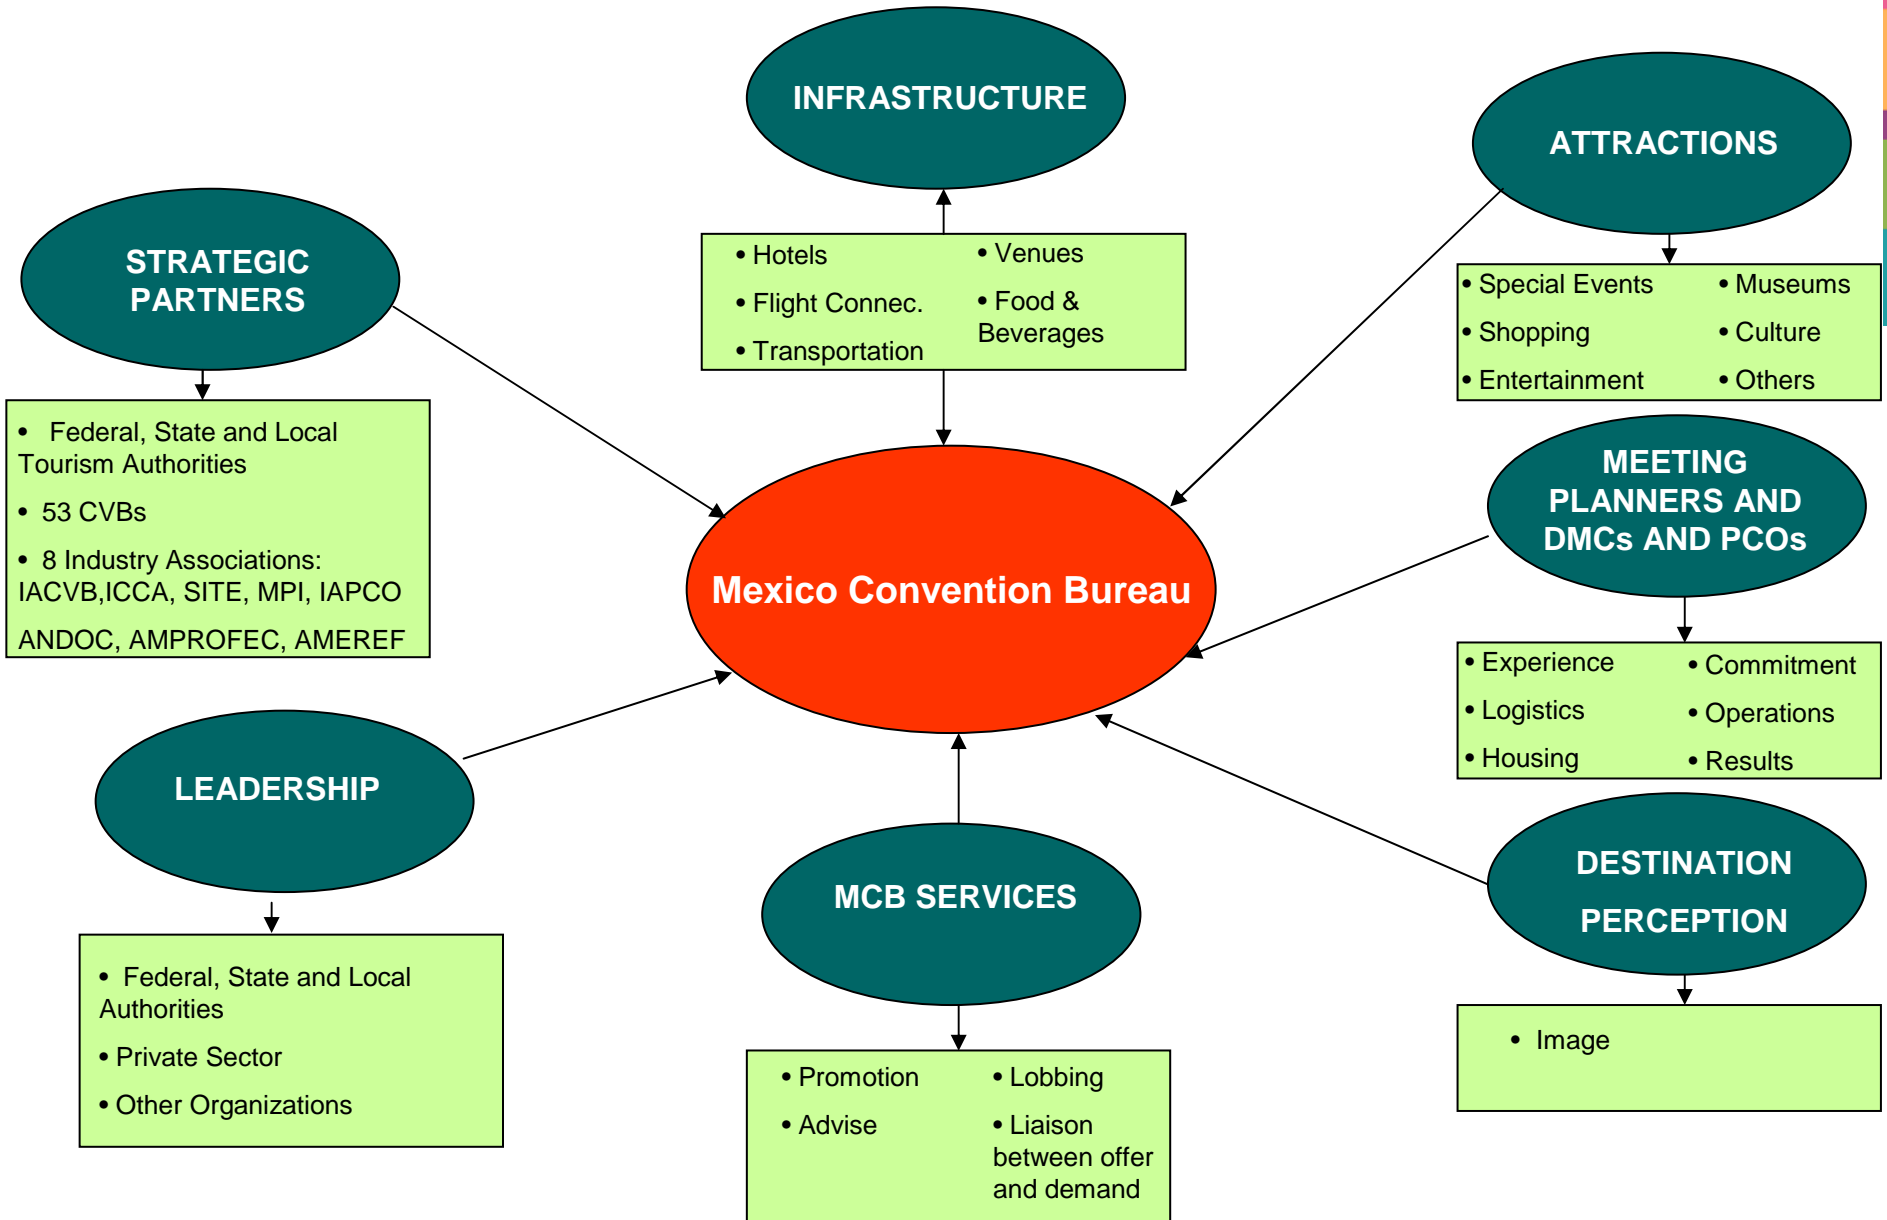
INFRASTRUCTURE

• Hotels
• Flight Connec.
• Transportation

• Venues
• Food & Beverages

ATTRACTIONS

• Special Events
• Shopping
• Entertainment

• Museums
• Culture
• Others

STRATEGIC PARTNERS

• Federal, State and Local Tourism Authorities
• 53 CVBs
• 8 Industry Associations: IACVB,ICCA, SITE, MPI, IAPCO ANDOC, AMPROFEC, AMEREF

Mexico Convention Bureau

MEETING PLANNERS AND DMCs AND PCOs

• Experience
• Logistics
• Housing

• Commitment
• Operations
• Results

LEADERSHIP

• Federal, State and Local Authorities
• Private Sector
• Other Organizations

MCB SERVICES

• Promotion
• Advise

• Lobbing
• Liaison between offer and demand

DESTINATION PERCEPTION

• Image